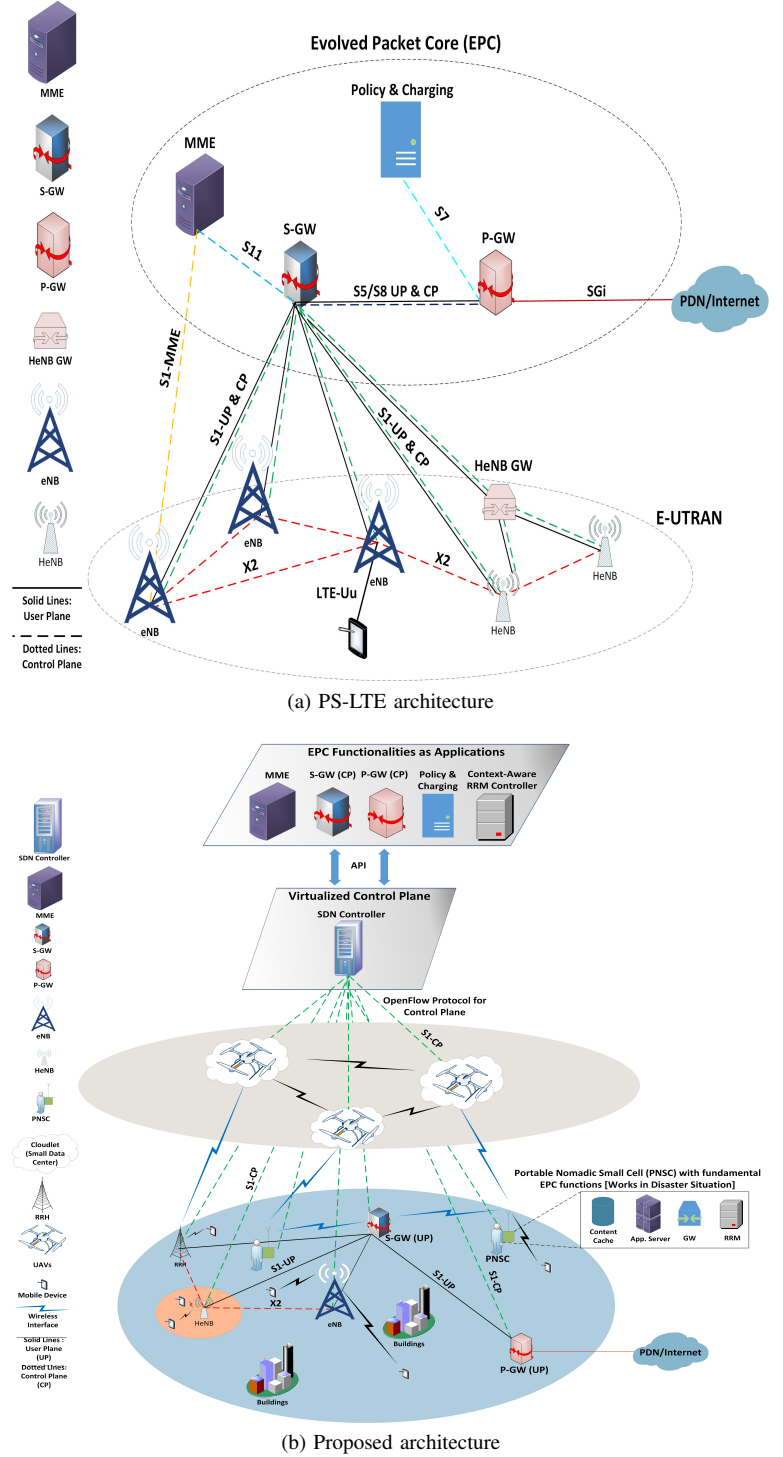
MME

S-GW

P-GW

HeNB GW

eNB

HeNB

Solid Lines: User Plane

Dotted Lines: Control Plane

Evolved Packet Core (EPC)

Policy & Charging

MME

S7

S11

S-GW

P-GW

S5/S8 UP & CP

SGi

PDN/Internet

S1-MME

S1-UP & CP

S1-UP & CP

HeNB GW

E-UTRAN

eNB

X2

eNB

X2

HeNB

eNB

LTE-Uu

HeNB

(a) PS-LTE architecture

EPC Functionalities as Applications

MME

S-GW (CP)

P-GW (CP)

Policy & Charging

Context-Aware RRM Controller

API

Virtualized Control Plane

SDN Controller

OpenFlow Protocol for Control Plane

S1-CP

SDN Controller

MME

S-GW

P-GW

eNB

HeNB

PNSC

Cloudlet (Small Data Center)

RRH

UAVs

Mobile Device

Wireless Interface

Solid Lines : User Plane (UP)

Dotted Lines: Control Plane (CP)

S1-CP

Portable Nomadic Small Cell (PNSC) with fundamental EPC functions [Works in Disaster Situation]

Content Cache

App. Server

GW

RRM

S-GW (UP)

PNSC

RRH

S1-UP

X2

S1-UP

S1-CP

HeNB

eNB

Buildings

P-GW (UP)

PDN/Internet

Buildings

(b) Proposed architecture